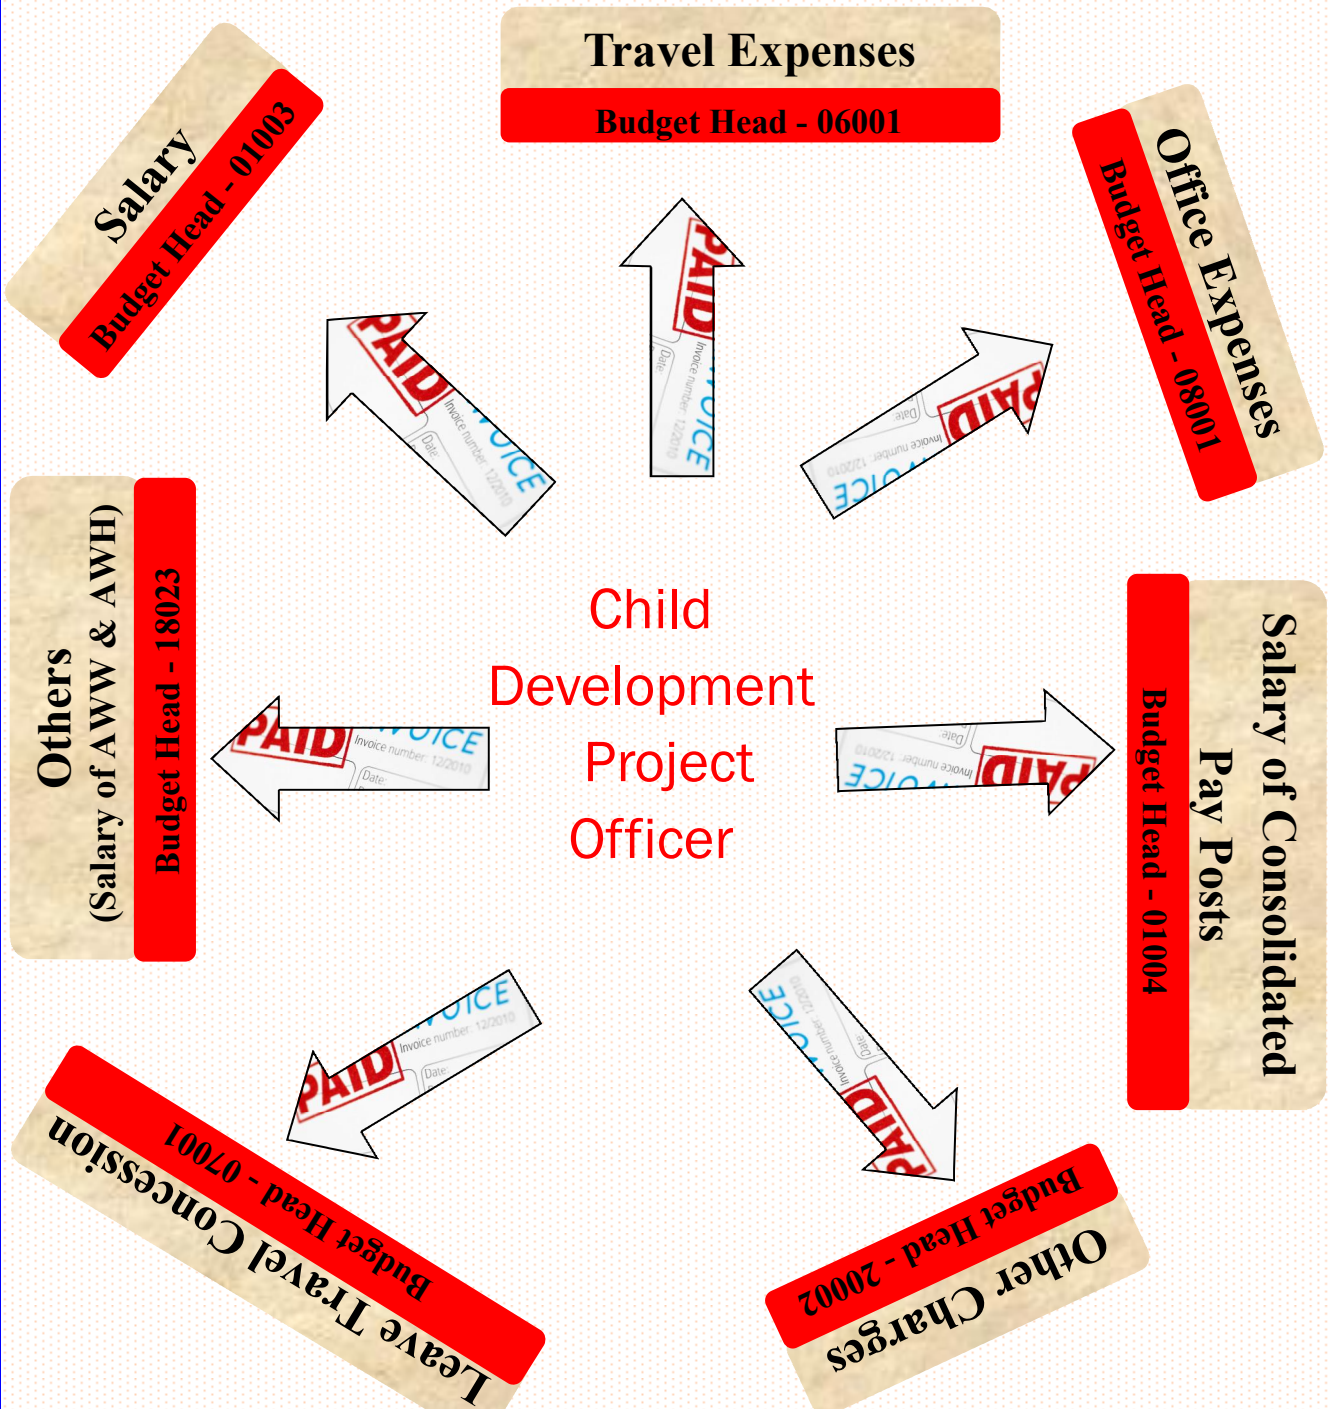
Travel Expenses
Budget Head - 06001

Salary
Budget Head - 01003

Office Expenses
Budget Head - 08001

Others
(Salary of AWW & AWH)
Budget Head - 18023

Child Development Project Officer

Salary of Consolidated Pay Posts
Budget Head - 01004

Leave Travel Concession
Budget Head - 07001

Other Charges
Budget Head - 20002

PAID
INVOICE
Invoice number: 12/2010
Date:

PAID
INVOICE
Invoice number: 12/2010
Date:

PAID
INVOICE
Invoice number: 12/2010
Date:

PAID
INVOICE
Invoice number: 12/2010
Date:

PAID
INVOICE
Invoice number: 12/2010
Date:

PAID
INVOICE
Invoice number: 12/2010
Date:

PAID
INVOICE
Invoice number: 12/2010
Date: